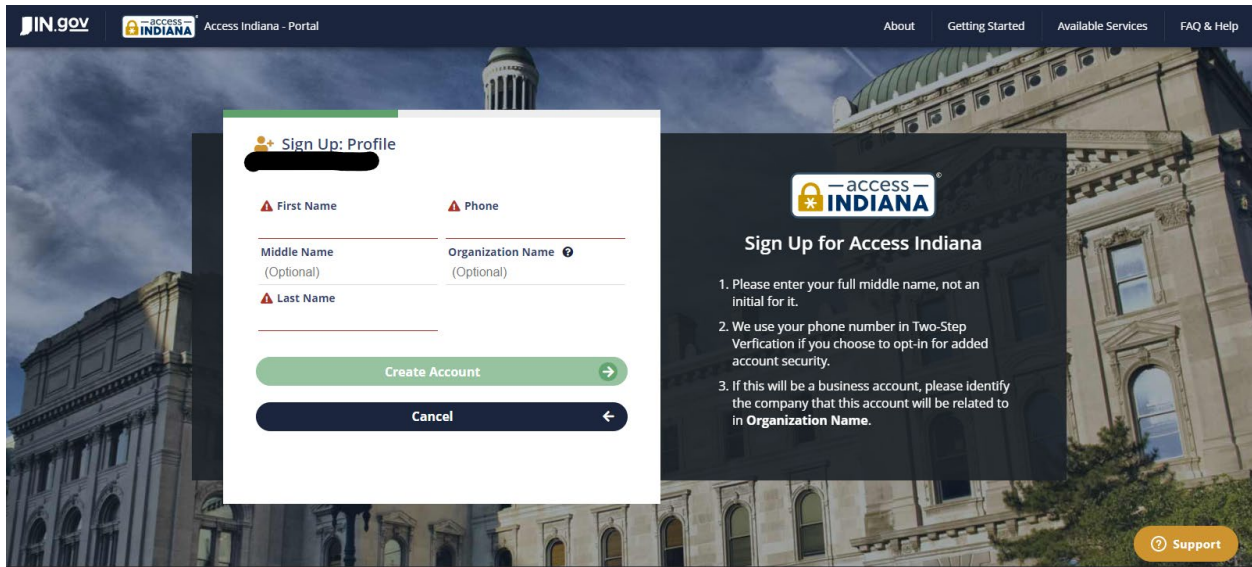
IN.gov access INDIANA Access Indiana - Portal

About Getting Started Available Services FAQ & Help

Sign Up: Profile

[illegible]

First Name

Phone

Middle Name
(Optional)

Organization Name
(Optional)

Last Name

Create Account

Cancel

access INDIANA

Sign Up for Access Indiana

1. Please enter your full middle name, not an initial for it.

2. We use your phone number in Two-Step Verfication if you choose to opt-in for added account security.

3. If this will be a business account, please identify the company that this account will be related to in **Organization Name**.

Support